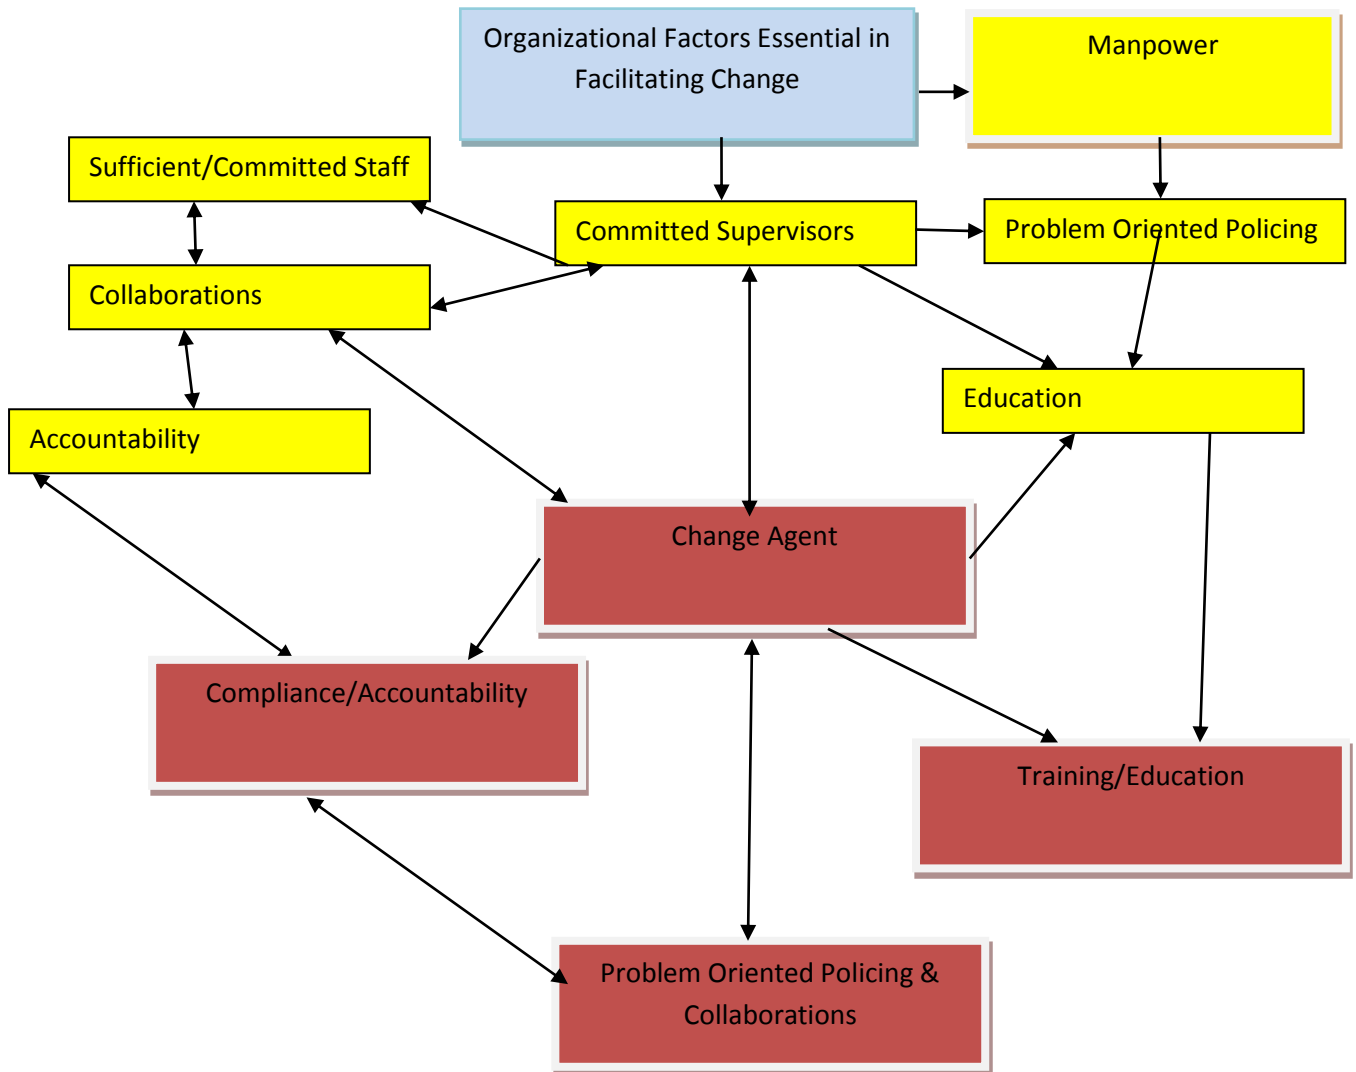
Organizational Factors Essential in Facilitating Change

Manpower

Sufficient/Committed Staff

Committed Supervisors

Problem Oriented Policing

Collaborations

Education

Accountability

Change Agent

Compliance/Accountability

Training/Education

Problem Oriented Policing & Collaborations